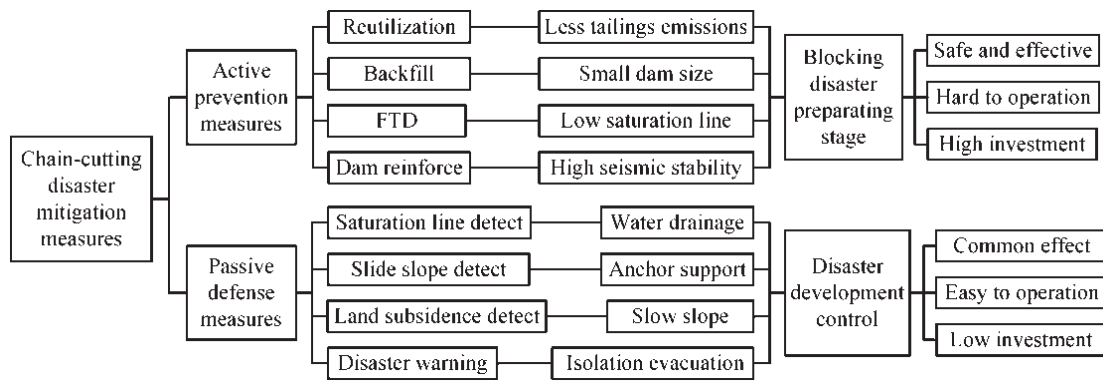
Chain-cutting disaster mitigation measures

Active prevention measures

Reutilization

Less tailings emissions

Backfill

Small dam size

FTD

Low saturation line

Dam reinforce

High seismic stability

Blocking disaster preparating stage

Safe and effective

Hard to operation

High investment

Passive defense measures

Saturation line detect

Water drainage

Slide slope detect

Anchor support

Land subsidence detect

Slow slope

Disaster warning

Isolation evacuation

Disaster development control

Common effect

Easy to operation

Low investment